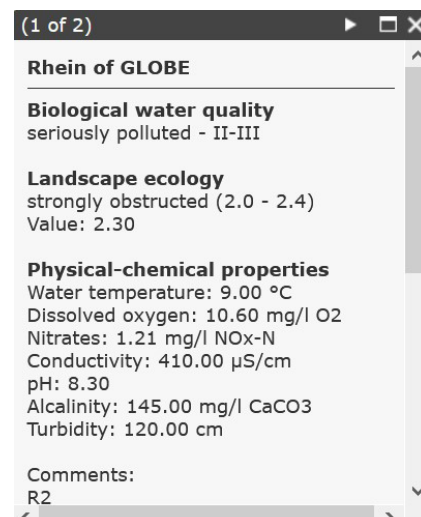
(1 of 2)

Rhein of GLOBE

**Biological water quality**
seriously polluted - II-III

**Landscape ecology**
strongly obstructed (2.0 - 2.4)
Value: 2.30

**Physical-chemical properties**
Water temperature: 9.00 °C
Dissolved oxygen: 10.60 mg/l O2
Nitrates: 1.21 mg/l NOx-N
Conductivity: 410.00 µS/cm
pH: 8.30
Alcalinity: 145.00 mg/l CaCO3
Turbidity: 120.00 cm

Comments:
R2